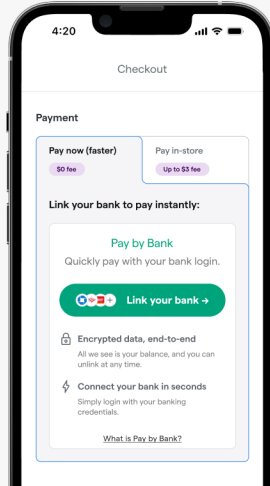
4:20

Checkout

Payment

Pay now (faster)
$0 fee

Pay in-store
Up to $3 fee

Link your bank to pay instantly:

Pay by Bank
Quickly pay with your bank login.

Link your bank →

Encrypted data, end-to-end
All we see is your balance, and you can unlink at any time.

Connect your bank in seconds
Simply login with your banking credentials.

What is Pay by Bank?